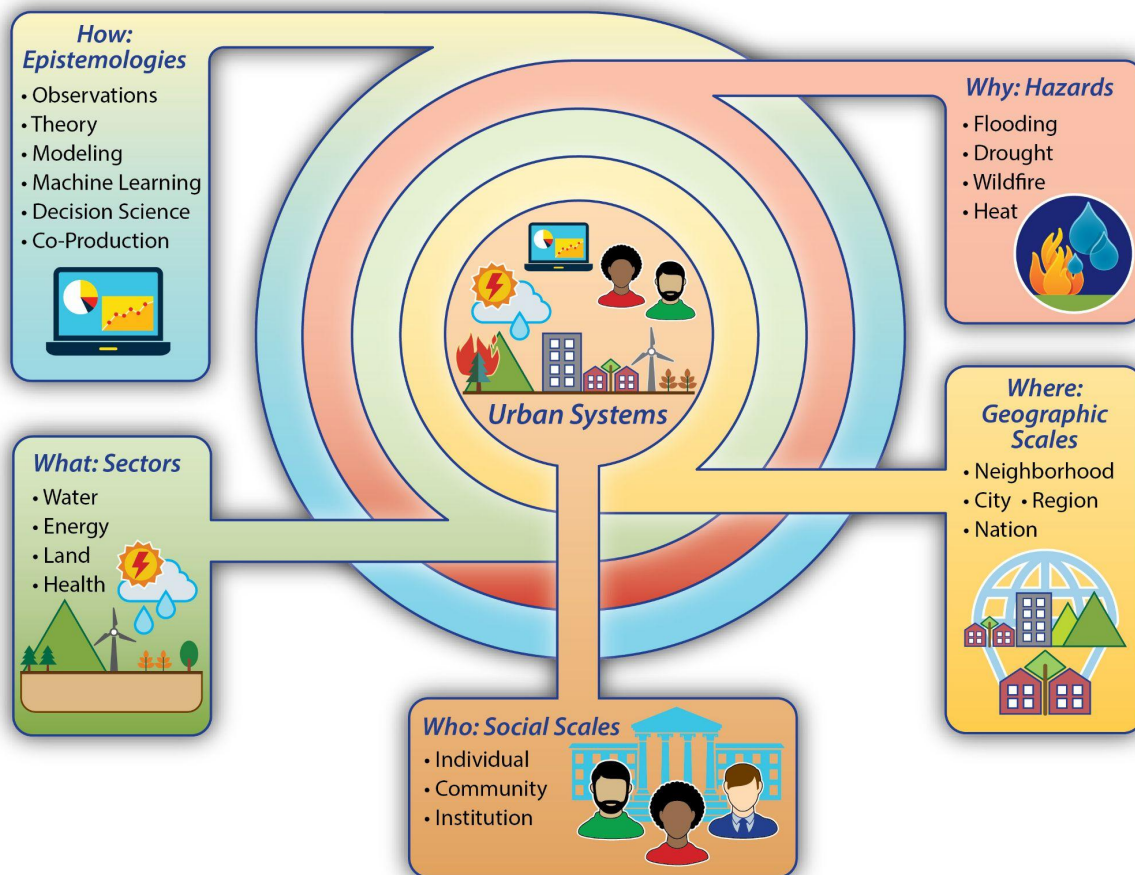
How: Epistemologies
• Observations
• Theory
• Modeling
• Machine Learning
• Decision Science
• Co-Production

Why: Hazards
• Flooding
• Drought
• Wildfire
• Heat

Urban Systems

Where: Geographic Scales
• Neighborhood
• City • Region
• Nation

What: Sectors
• Water
• Energy
• Land
• Health

Who: Social Scales
• Individual
• Community
• Institution